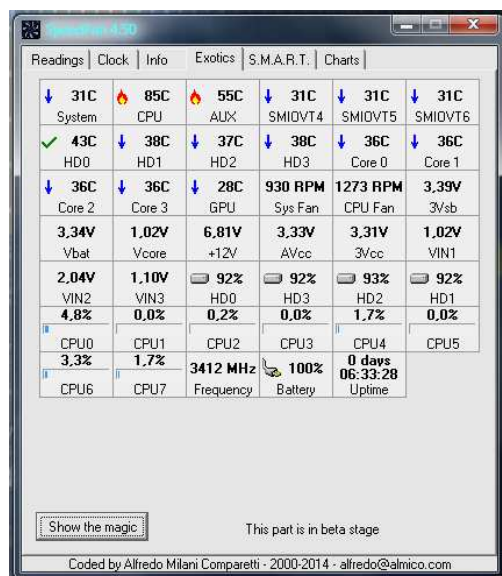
SpeedFan 4.50

Readings | Clock | Info | Exotics | S.M.A.R.T. | Charts

| 31C System | 85C CPU | 55C AUX | 31C SMIOVT4 | 31C SMIOVT5 | 31C SMIOVT6 |
|---|---|---|---|---|---|
| 43C HD0 | 38C HD1 | 37C HD2 | 38C HD3 | 36C Core 0 | 36C Core 1 |
| 36C Core 2 | 36C Core 3 | 28C GPU | 930 RPM Sys Fan | 1273 RPM CPU Fan | 3,39V 3Vsb |
| 3,34V Vbat | 1,02V Vcore | 6,81V +12V | 3,33V AVcc | 3,31V 3Vcc | 1,02V VIN1 |
| 2,04V VIN2 | 1,10V VIN3 | 92% HD0 | 92% HD3 | 93% HD2 | 92% HD1 |
| 4,8% CPU0 | 0,0% CPU1 | 0,2% CPU2 | 0,0% CPU3 | 1,7% CPU4 | 0,0% CPU5 |
| 3,3% CPU6 | 1,7% CPU7 | 3412 MHz Frequency | 100% Battery | 0 days 06:33:28 Uptime | |

Show the magic

This part is in beta stage

Coded by Alfredo Milani Comparetti - 2000-2014 - alfredo@almico.com